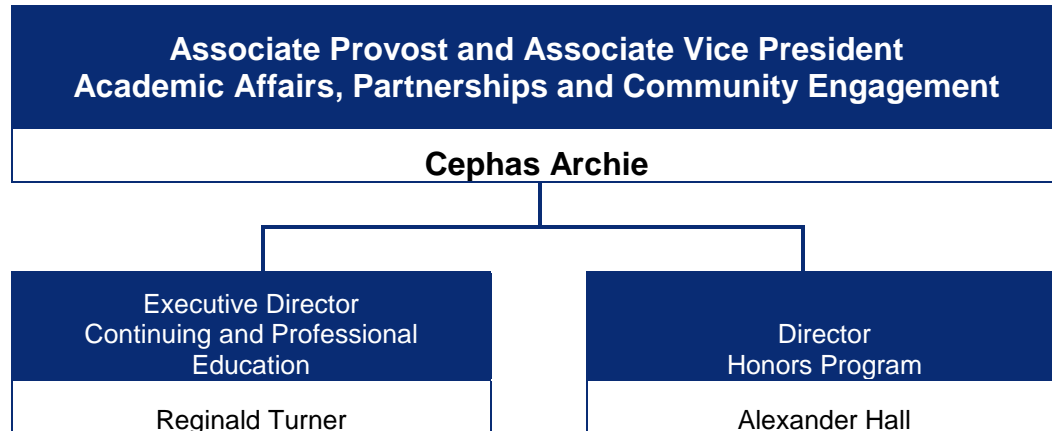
Associate Provost and Associate Vice President
Academic Affairs, Partnerships and Community Engagement

Cephas Archie

Executive Director
Continuing and Professional Education

Reginald Turner

Director
Honors Program

Alexander Hall